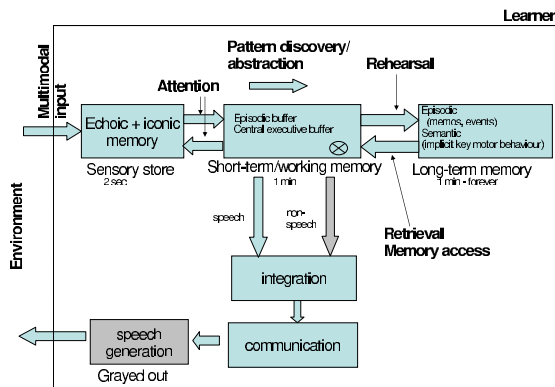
Learner

Multimodal input

Environment

Attention

Pattern discovery/ abstraction

Rehearsall

Echoic + iconic memory

Sensory store
2 sec

Episodic buffer
Central executive buffer

Short-term/working memory
1 min

Episodic
(memos, events)
Semantic
(implicit key motor behaviour)

Long-term memory
1 min - forever

speech

non-speech

Retrievall
Memory access

integration

communication

speech generation

Grayed out